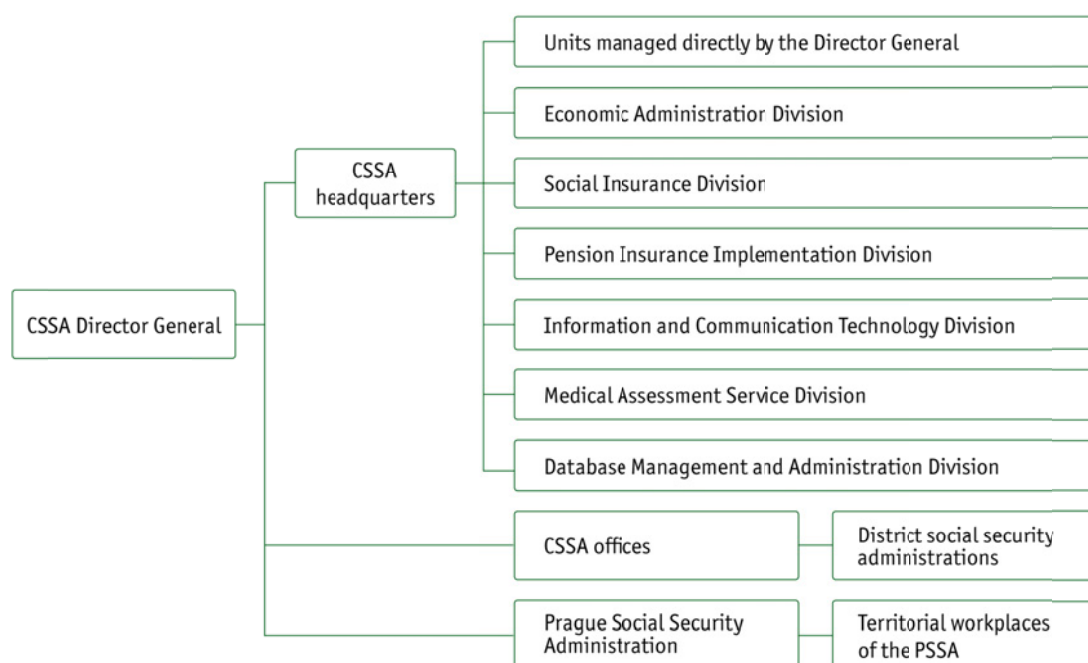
CSSA Director General

CSSA headquarters

Units managed directly by the Director General

Economic Administration Division

Social Insurance Division

Pension Insurance Implementation Division

Information and Communication Technology Division

Medical Assessment Service Division

Database Management and Administration Division

CSSA offices

District social security administrations

Prague Social Security Administration

Territorial workplaces of the PSSA